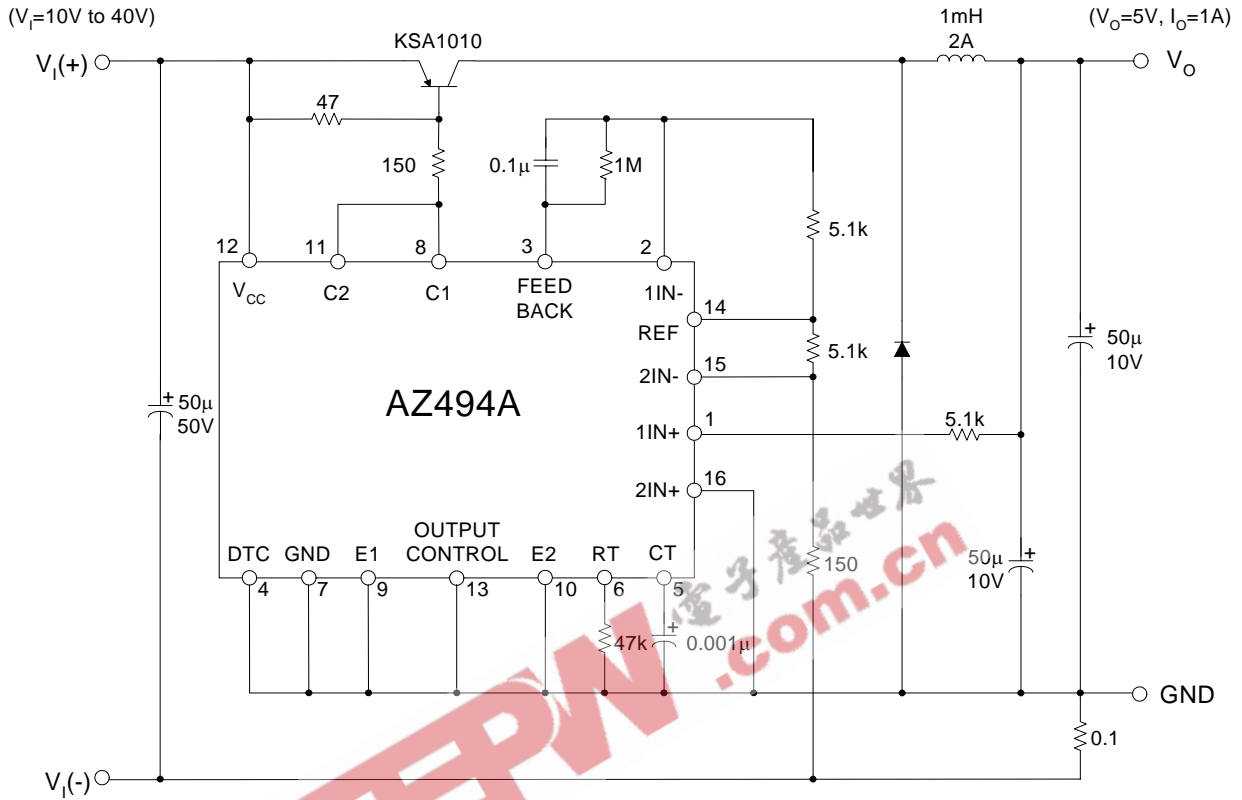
($V_I$=10V to 40V)

$V_I$(+)

KSA1010

1mH
2A

($V_O$=5V, $I_O$=1A)

$V_O$

47

150

0.1μ

1M

5.1k

12 11 8 3 2

$V_{CC}$ C2 C1 FEED BACK 1IN-

14
REF

5.1k

15
2IN-

50μ
10V

+

AZ494A

50μ
50V

+

1
1IN+

5.1k

16
2IN+

電子產品世界

DTC GND E1 OUTPUT CONTROL E2 RT CT

4 7 9 13 10 6 5

150

50μ
10V

+

47k

0.001μ

+

.com.cn

EEPW

GND

0.1

$V_I$(-)